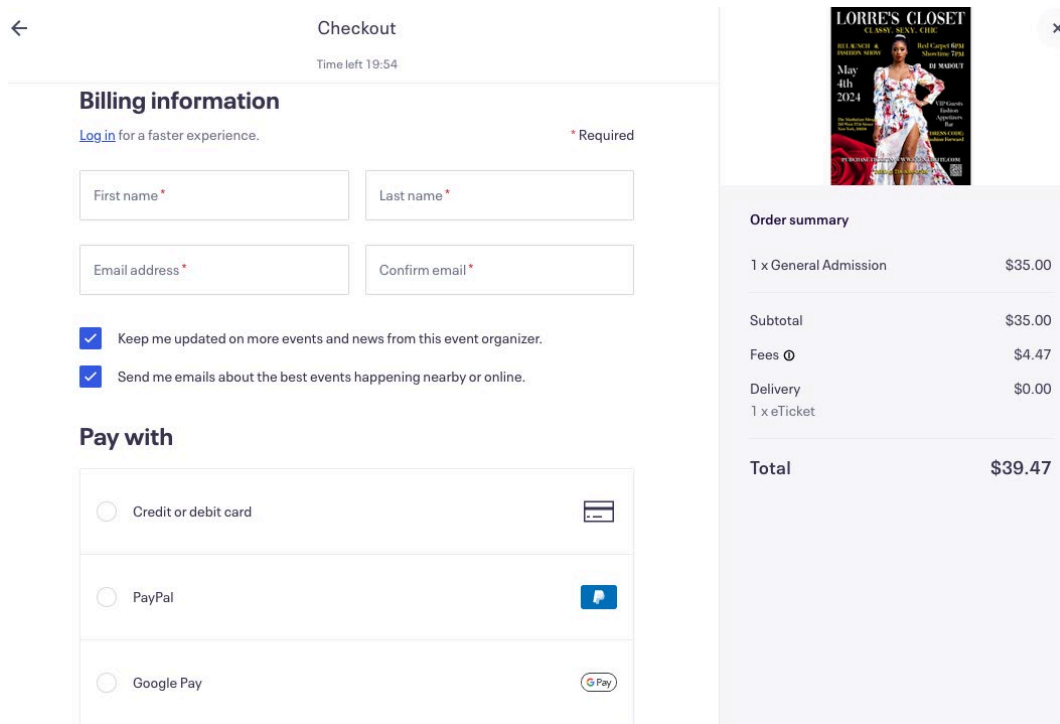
Checkout

Time left 19:54

Billing information

Log in for a faster experience.

* Required

First name*

Last name*

Email address*

Confirm email*

Keep me updated on more events and news from this event organizer.

Send me emails about the best events happening nearby or online.

Pay with

Credit or debit card

PayPal

Google Pay

G Pay

LORRE'S CLOSET

CLASSY. SEXY. CHIC

RELAUNCH & FASHION SHOW

Red Carpet 6PM Showtime 7PM

DJ MADOUT

May 4th 2024

VIP Guests Fashion Appetizers Bar

DRESS CODE: Fashion Forward

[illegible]

Order summary

1 x General Admission

$35.00

Subtotal

$35.00

Fees

$4.47

Delivery

1 x eTicket

$0.00

Total

$39.47